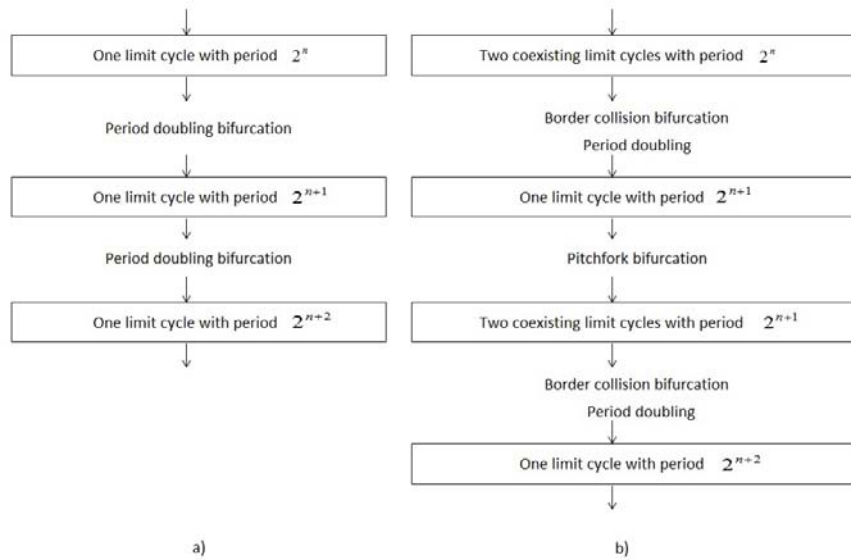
One limit cycle with period $2^n$

Period doubling bifurcation

One limit cycle with period $2^{n+1}$

Period doubling bifurcation

One limit cycle with period $2^{n+2}$

a)

Two coexisting limit cycles with period $2^n$

Border collision bifurcation

Period doubling

One limit cycle with period $2^{n+1}$

Pitchfork bifurcation

Two coexisting limit cycles with period $2^{n+1}$

Border collision bifurcation

Period doubling

One limit cycle with period $2^{n+2}$

b)